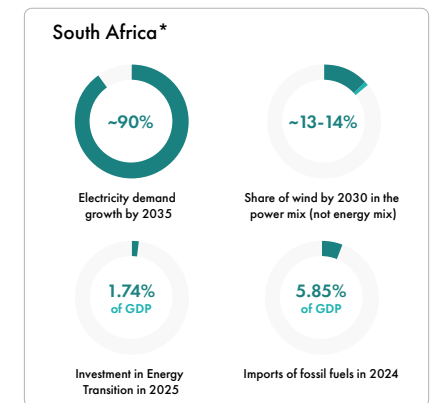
South Africa*

~90%

Electricity demand growth by 2035

~13-14%

Share of wind by 2030 in the power mix (not energy mix)

1.74%
of GDP

Investment in Energy Transition in 2025

5.85%
of GDP

Imports of fossil fuels in 2024